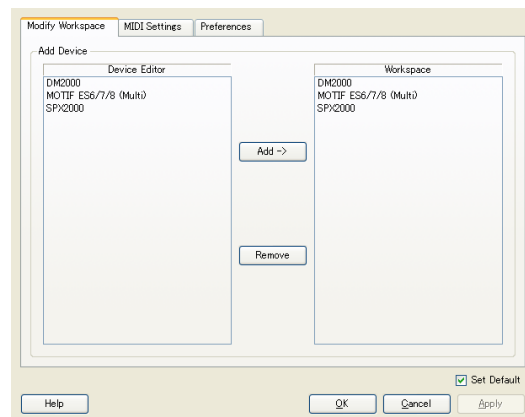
Modify Workspace | MIDI Settings | Preferences

Add Device

Device Editor
DM2000
MOTIF ES6/7/8 (Multi)
SPX2000

Add ->

Remove

Workspace
DM2000
MOTIF ES6/7/8 (Multi)
SPX2000

Set Default

Help

OK

Cancel

Apply